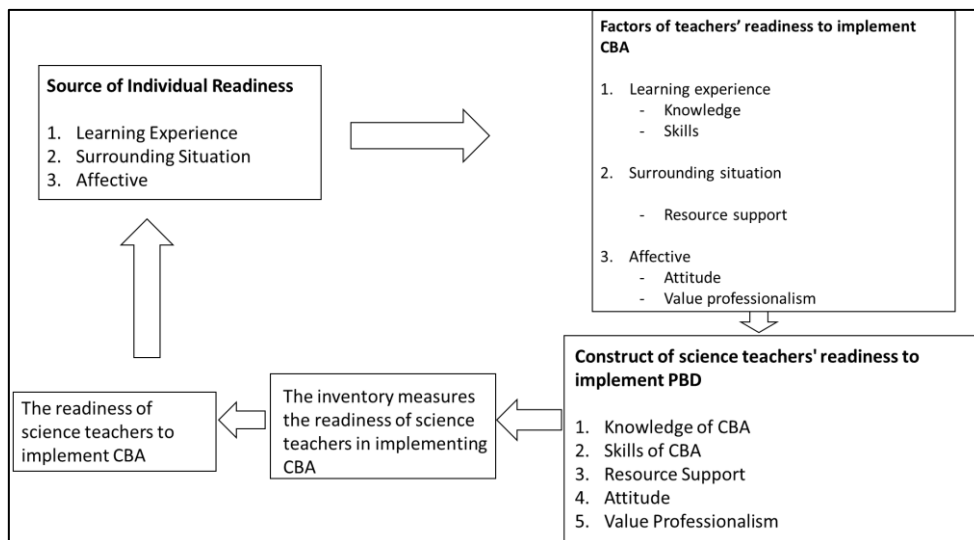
**Source of Individual Readiness**

1. Learning Experience
2. Surrounding Situation
3. Affective

**Factors of teachers' readiness to implement CBA**

1. Learning experience
   - Knowledge
   - Skills

2. Surrounding situation

   - Resource support

3. Affective
   - Attitude
   - Value professionalism

**Construct of science teachers' readiness to implement PBD**

1. Knowledge of CBA
2. Skills of CBA
3. Resource Support
4. Attitude
5. Value Professionalism

The inventory measures the readiness of science teachers in implementing CBA

The readiness of science teachers to implement CBA